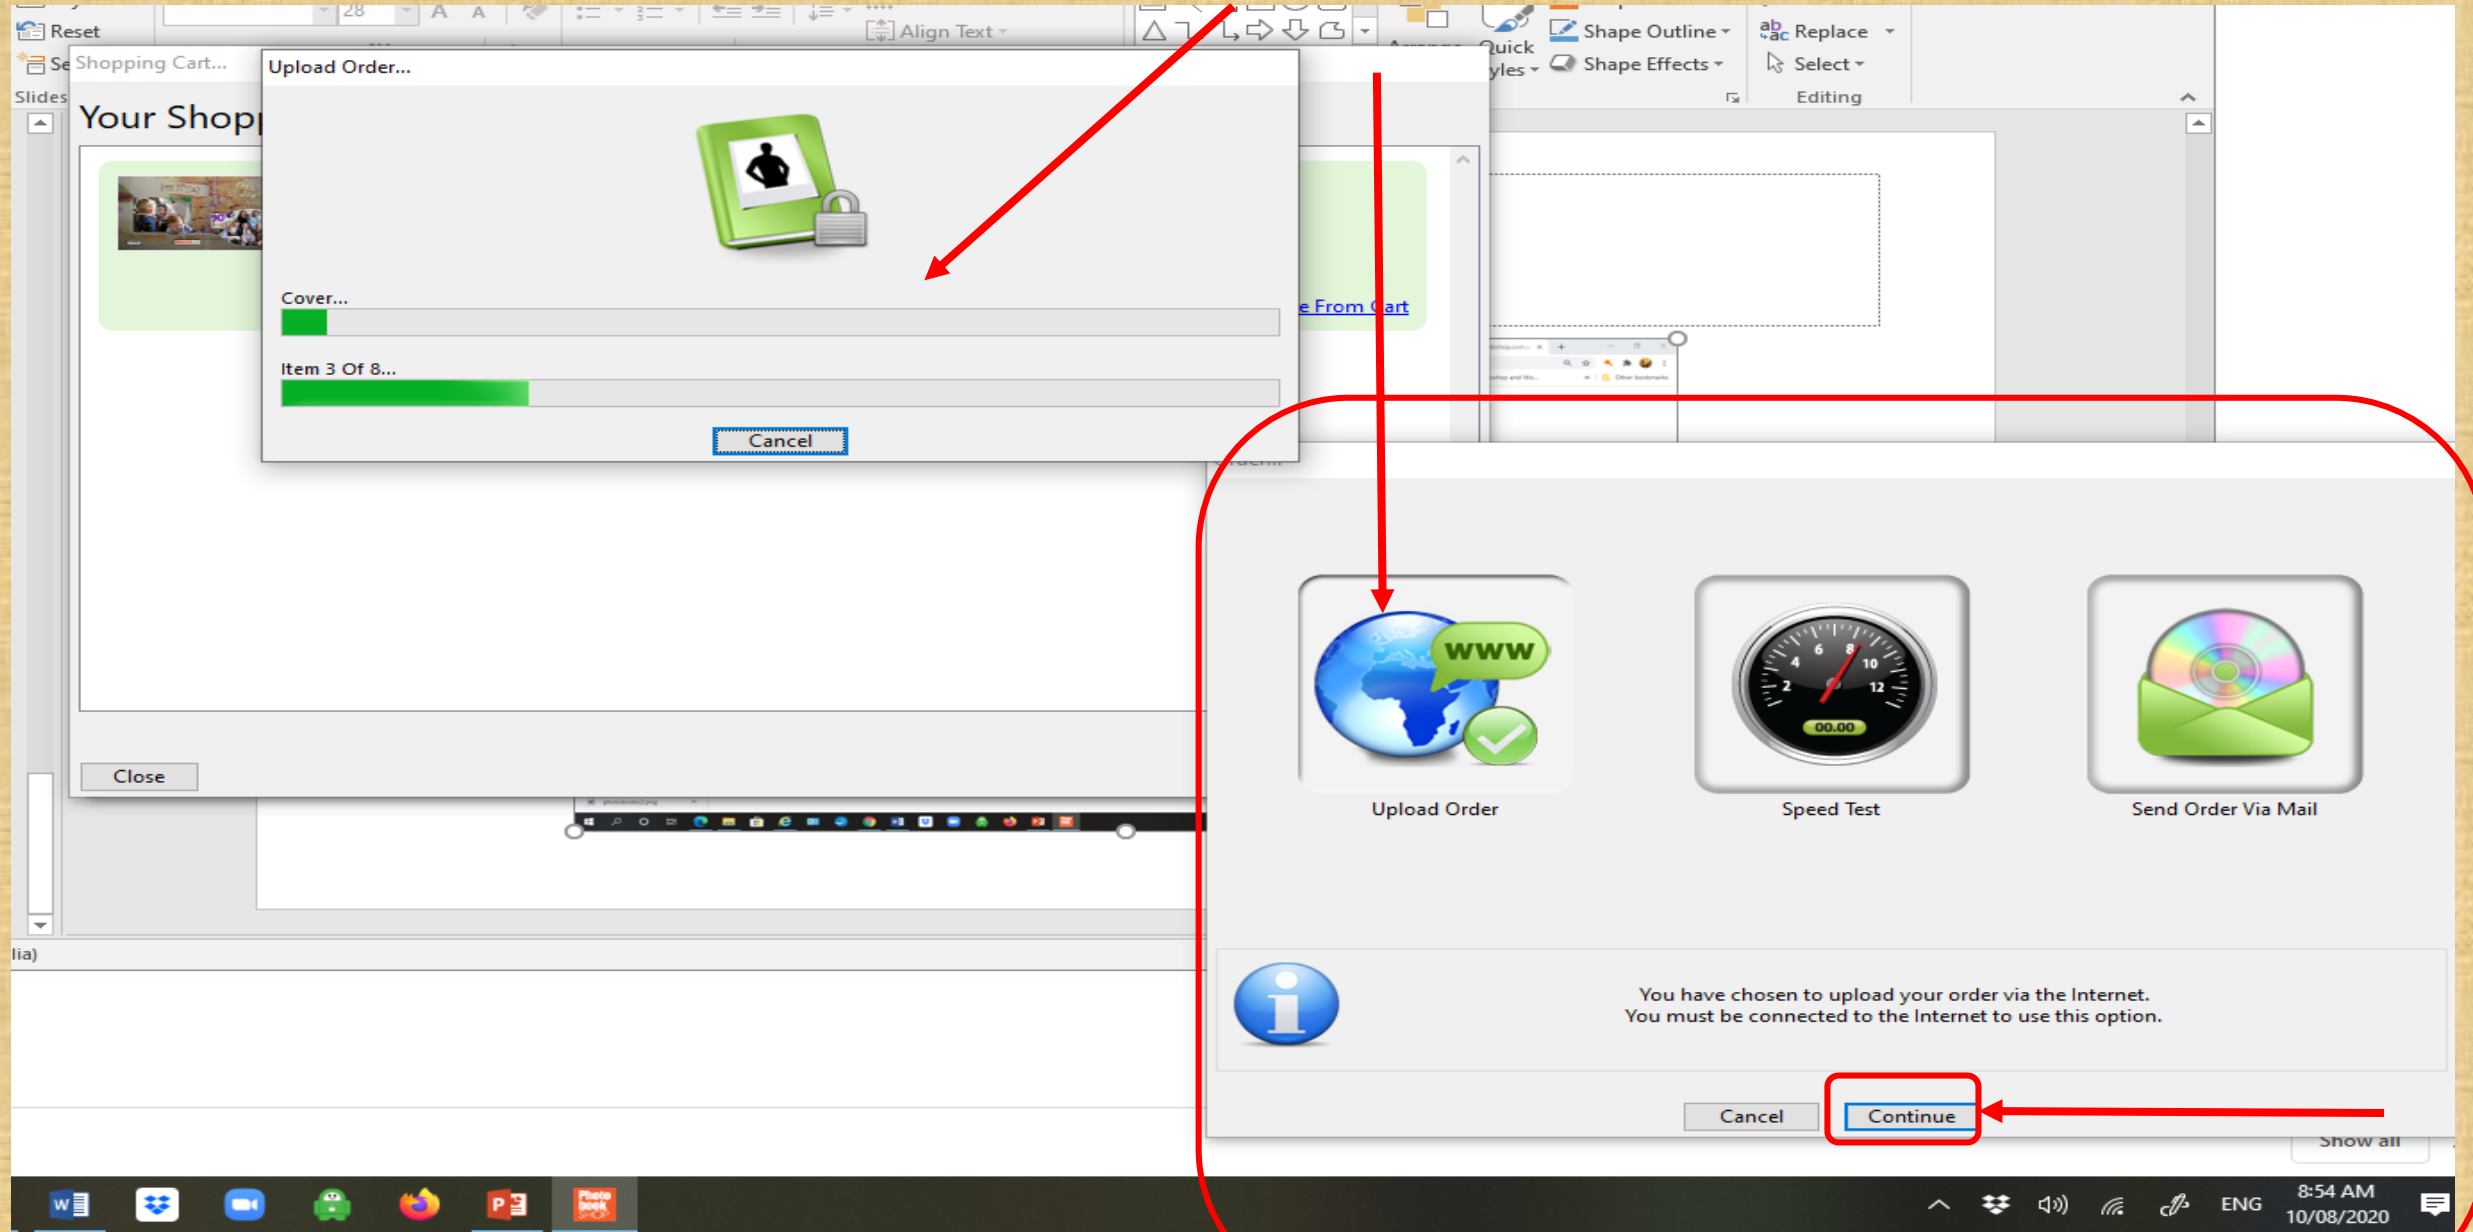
Reset

Se Shopping Cart...

Slides

Your Shop

28

Align Text

Quick Styles

Shape Outline

Shape Effects

Replace

Select

Editing

Upload Order...

Cover...

Item 3 Of 8...

Cancel

e From Cart

Close

lia)

Upload Order

Speed Test

Send Order Via Mail

You have chosen to upload your order via the Internet.
You must be connected to the Internet to use this option.

Cancel

Continue

Show all

ENG

8:54 AM
10/08/2020